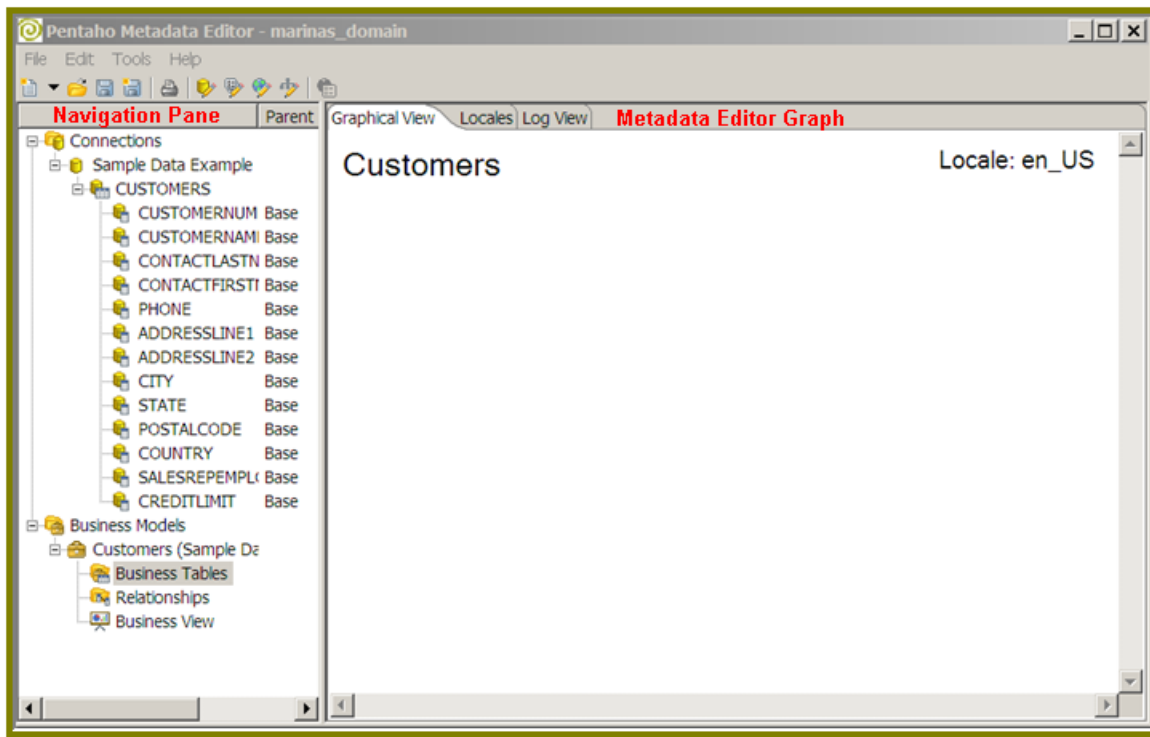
Pentaho Metadata Editor - marinas_domain

File Edit Tools Help

Navigation Pane

Parent

Graphical View Locales Log View

Metadata Editor Graph

Connections
Sample Data Example
CUSTOMERS
CUSTOMERNUM Base
CUSTOMERNAMI Base
CONTACTLASTN Base
CONTACTFIRSTI Base
PHONE Base
ADDRESSLINE1 Base
ADDRESSLINE2 Base
CITY Base
STATE Base
POSTALCODE Base
COUNTRY Base
SALESREPEMPL( Base
CREDITLIMIT Base
Business Models
Customers (Sample Da
Business Tables
Relationships
Business View

Customers

Locale: en_US